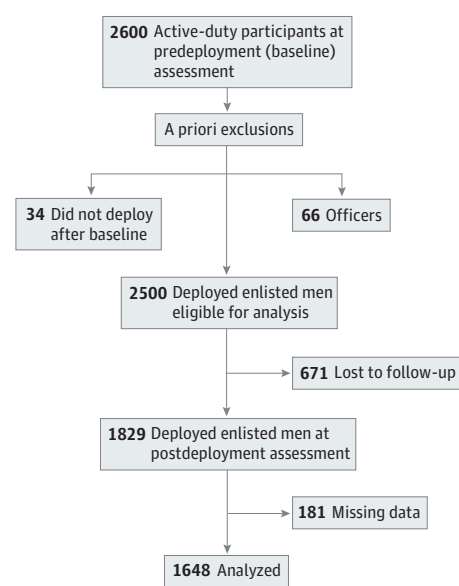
**2600** Active-duty participants at predeployment (baseline) assessment

A priori exclusions

**34** Did not deploy after baseline

**66** Officers

**2500** Deployed enlisted men eligible for analysis

**671** Lost to follow-up

**1829** Deployed enlisted men at postdeployment assessment

**181** Missing data

**1648** Analyzed